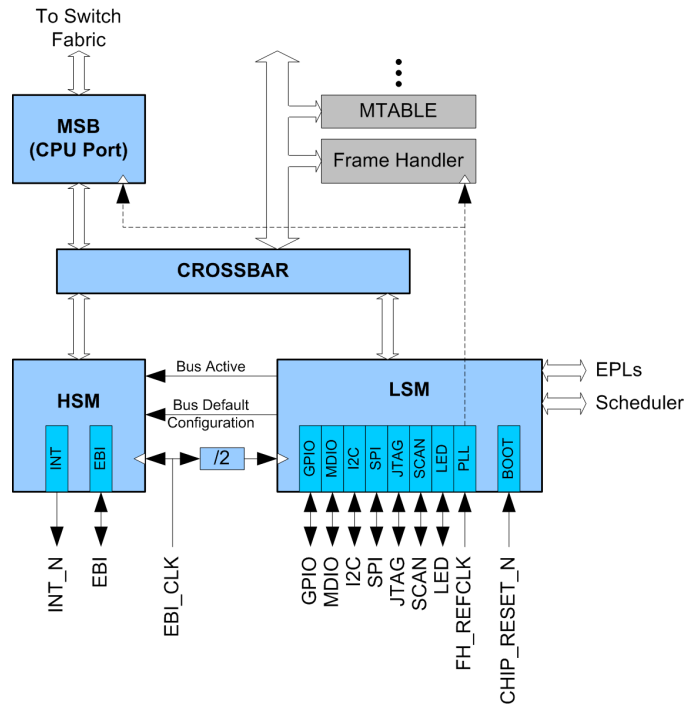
To Switch Fabric

MSB
(CPU Port)

MTABLE

Frame Handler

CROSSBAR

HSM

Bus Active

Bus Default Configuration

LSM

EPLs

Scheduler

INT

EBI

/2

GPIO
MDIO
I2C
SPI
JTAG
SCAN
LED
PLL

BOOT

INT_N
EBI
EBI_CLK
GPIO
MDIO
I2C
SPI
JTAG
SCAN
LED
FH_REFCLK
CHIP_RESET_N